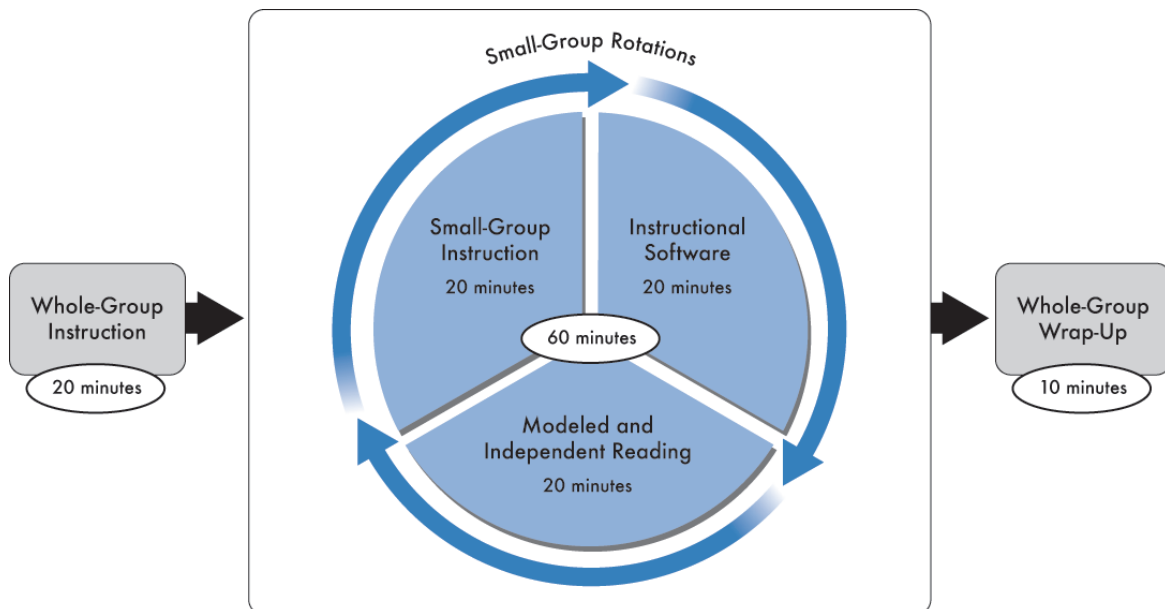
Whole-Group Instruction

20 minutes

Small-Group Rotations

Small-Group Instruction

20 minutes

Instructional Software

20 minutes

60 minutes

Modeled and Independent Reading

20 minutes

Whole-Group Wrap-Up

10 minutes